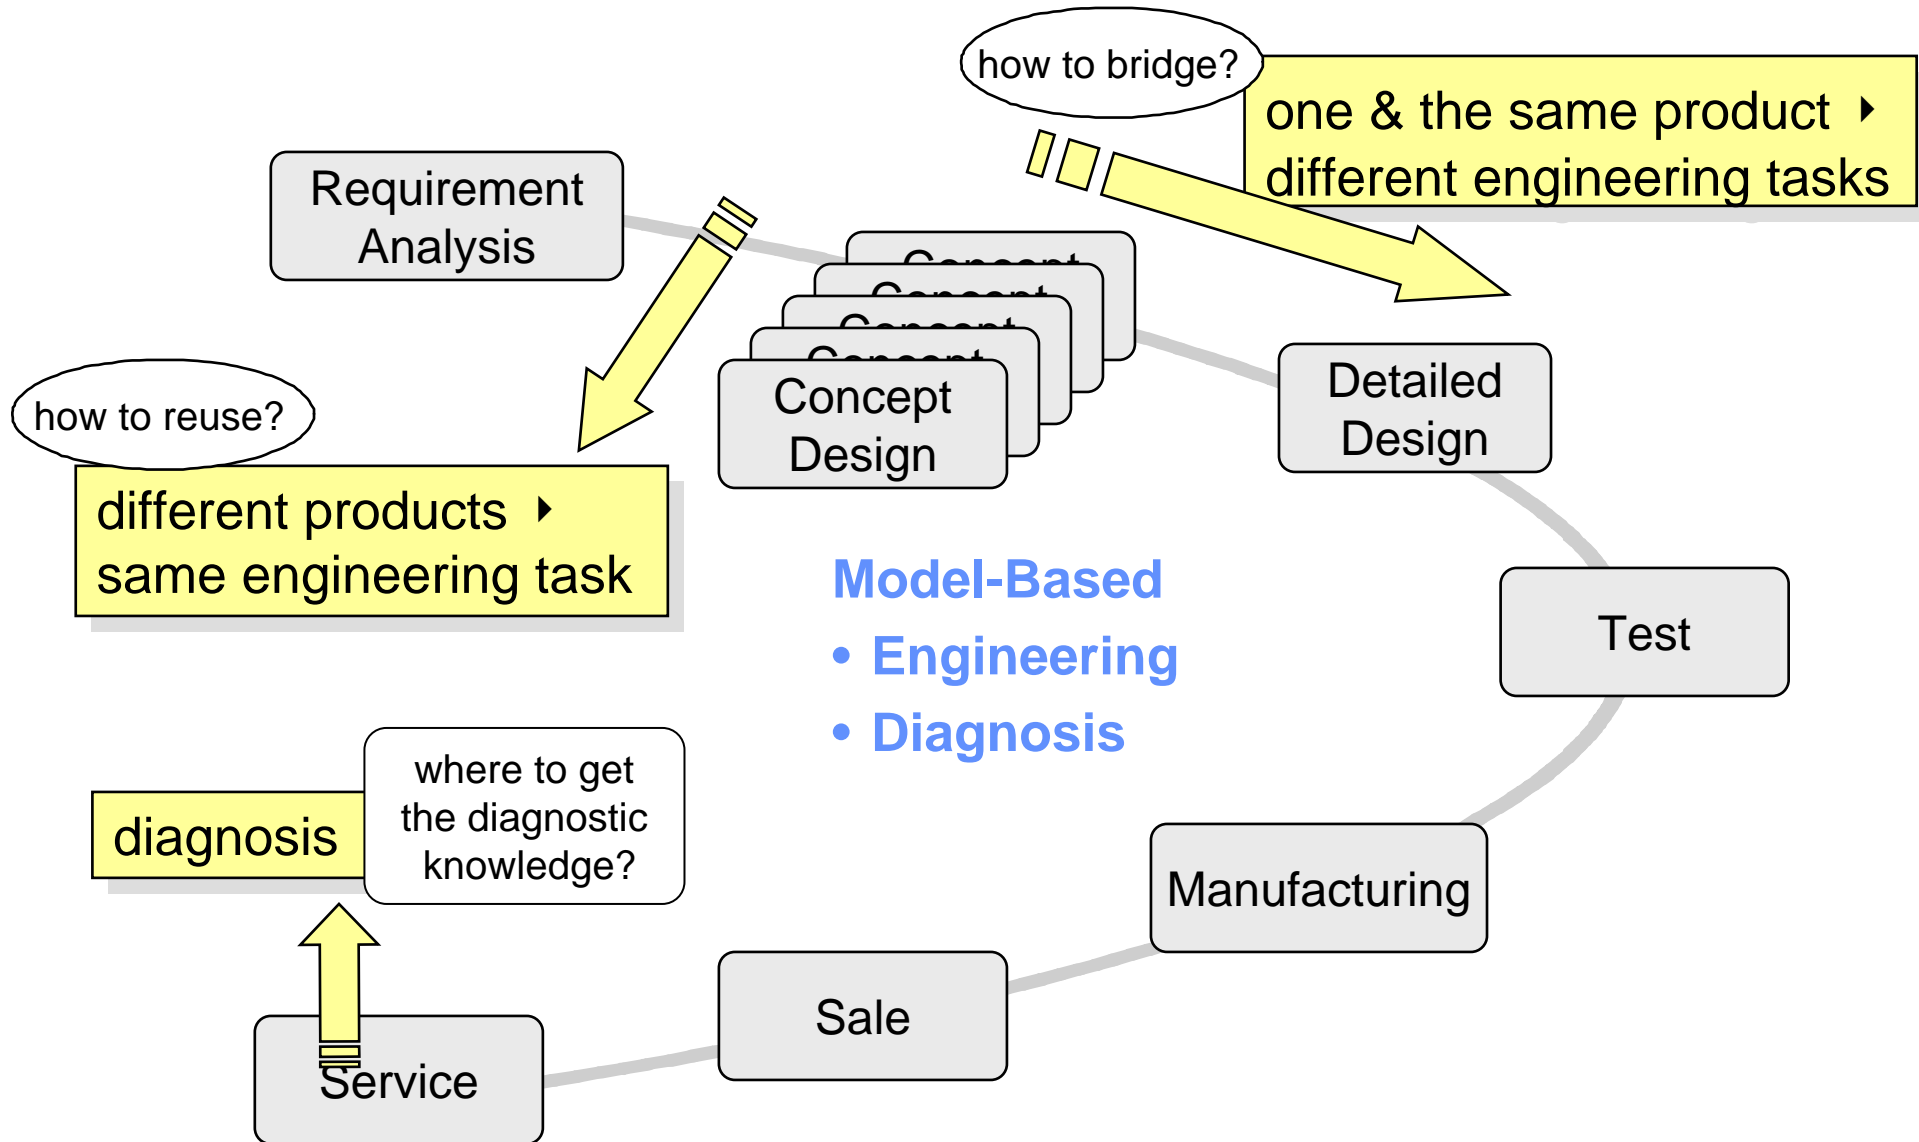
how to bridge?

one & the same product ‣ different engineering tasks

Requirement Analysis

Concept

Concept

Concept

Concept

Concept Design

how to reuse?

different products ‣ same engineering task

Detailed Design

Model-Based
• Engineering
• Diagnosis

Test

diagnosis

where to get the diagnostic knowledge?

Manufacturing

Sale

Service